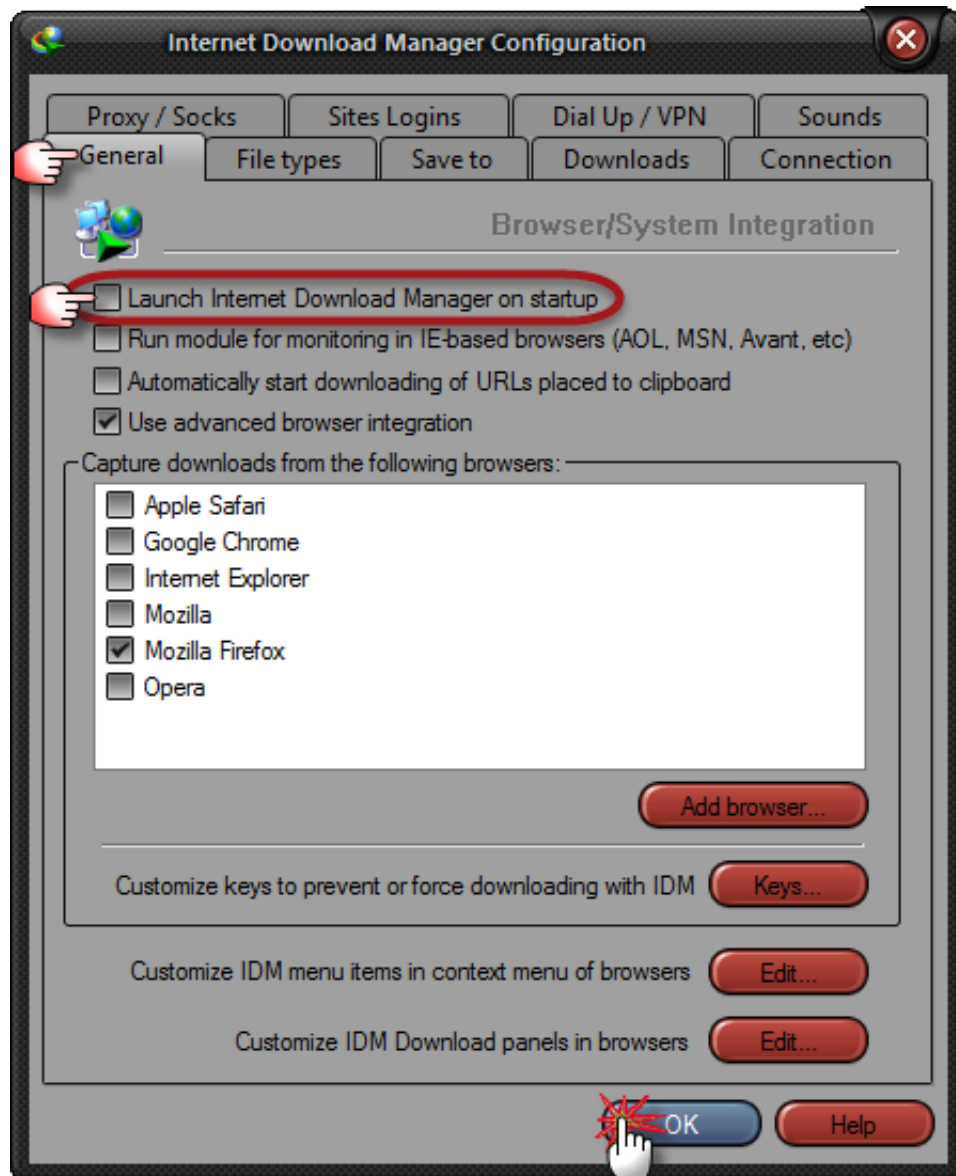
Internet Download Manager Configuration

Proxy / Socks
Sites Logins
Dial Up / VPN
Sounds
General
File types
Save to
Downloads
Connection

Browser/System Integration

Launch Internet Download Manager on startup
Run module for monitoring in IE-based browsers (AOL, MSN, Avant, etc)
Automatically start downloading of URLs placed to clipboard
Use advanced browser integration

Capture downloads from the following browsers:
Apple Safari
Google Chrome
Internet Explorer
Mozilla
Mozilla Firefox
Opera

Add browser...

Customize keys to prevent or force downloading with IDM
Keys...

Customize IDM menu items in context menu of browsers
Edit...

Customize IDM Download panels in browsers
Edit...

OK
Help